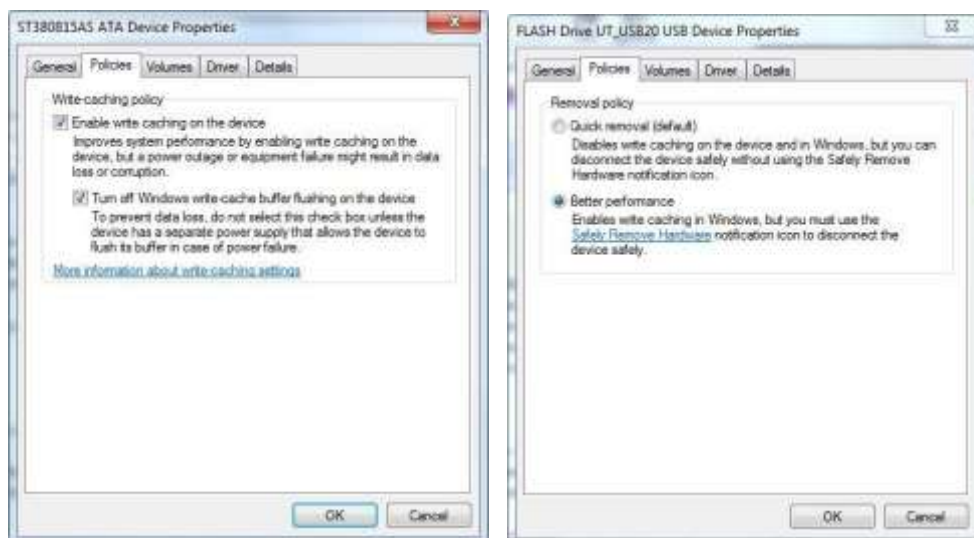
ST380815AS ATA Device Properties

General | Policies | Volumes | Driver | Details

Write-caching policy

Enable write caching on the device

Improves system performance by enabling write caching on the device, but a power outage or equipment failure might result in data loss or corruption.

Turn off Windows write-cache buffer flushing on the device

To prevent data loss, do not select this check box unless the device has a separate power supply that allows the device to flush its buffer in case of power failure.

More information about write-caching settings

OK | Cancel

FLASH Drive UT_USB20 USB Device Properties

General | Policies | Volumes | Driver | Details

Removal policy

Quick removal (default)

Disables write caching on the device and in Windows, but you can disconnect the device safely without using the Safely Remove Hardware notification icon.

Better performance

Enables write caching in Windows, but you must use the Safely Remove Hardware notification icon to disconnect the device safely.

OK | Cancel